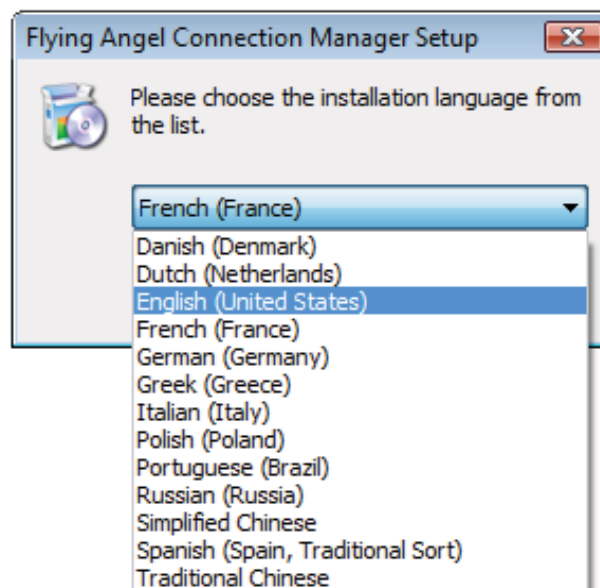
Flying Angel Connection Manager Setup

Please choose the installation language from the list.

French (France)

Danish (Denmark)
Dutch (Netherlands)
English (United States)
French (France)
German (Germany)
Greek (Greece)
Italian (Italy)
Polish (Poland)
Portuguese (Brazil)
Russian (Russia)
Simplified Chinese
Spanish (Spain, Traditional Sort)
Traditional Chinese